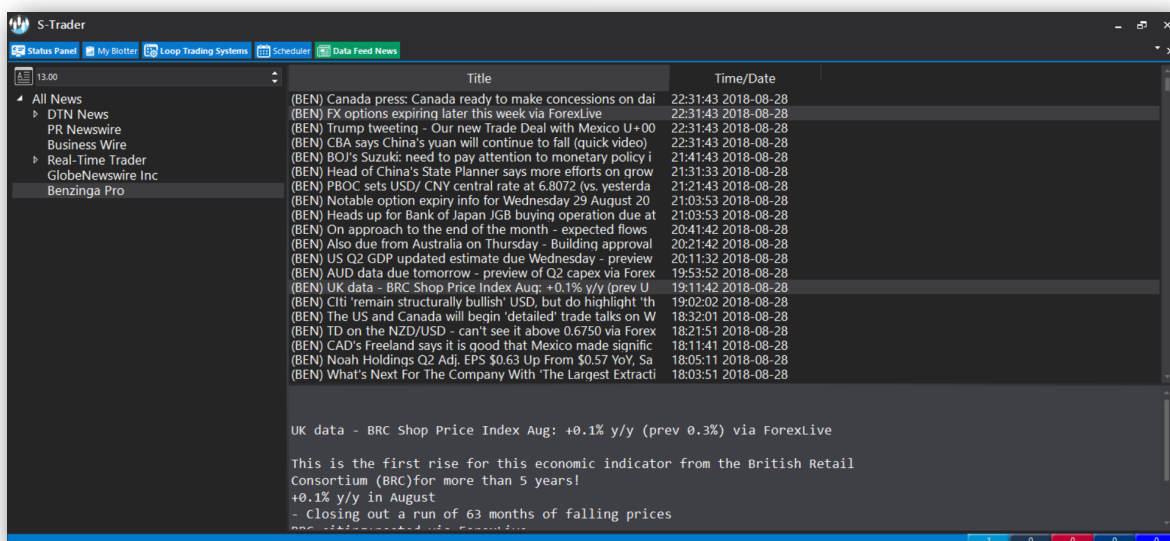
S-Trader

Status Panel My Blotter Loop Trading Systems Scheduler Data Feed News

13.00

All News
DTN News
PR Newswire
Business Wire
Real-Time Trader
GlobeNewswire Inc
Benzinga Pro

| Title | Time/Date |
|---|---|
| (BEN) Canada press: Canada ready to make concessions on dai | 22:31:43 2018-08-28 |
| (BEN) FX options expiring later this week via ForexLive | 22:31:43 2018-08-28 |
| (BEN) Trump tweeting - Our new Trade Deal with Mexico U+00 | 22:31:43 2018-08-28 |
| (BEN) CBA says China's yuan will continue to fall (quick video) | 22:31:43 2018-08-28 |
| (BEN) BOJ's Suzuki: need to pay attention to monetary policy i | 21:41:43 2018-08-28 |
| (BEN) Head of China's State Planner says more efforts on grow | 21:31:33 2018-08-28 |
| (BEN) PBOC sets USD/ CNY central rate at 6.8072 (vs. yesterda | 21:21:43 2018-08-28 |
| (BEN) Notable option expiry info for Wednesday 29 August 20 | 21:03:53 2018-08-28 |
| (BEN) Heads up for Bank of Japan JGB buying operation due at | 21:03:53 2018-08-28 |
| (BEN) On approach to the end of the month - expected flows | 20:41:42 2018-08-28 |
| (BEN) Also due from Australia on Thursday - Building approval | 20:21:42 2018-08-28 |
| (BEN) US Q2 GDP updated estimate due Wednesday - preview | 20:11:32 2018-08-28 |
| (BEN) AUD data due tomorrow - preview of Q2 capex via Forex | 19:53:52 2018-08-28 |
| (BEN) UK data - BRC Shop Price Index Aug: +0.1% y/y (prev U | 19:11:42 2018-08-28 |
| (BEN) CIti 'remain structurally bullish' USD, but do highlight 'th | 19:02:02 2018-08-28 |
| (BEN) The US and Canada will begin 'detailed' trade talks on W | 18:32:01 2018-08-28 |
| (BEN) TD on the NZD/USD - can't see it above 0.6750 via Forex | 18:21:51 2018-08-28 |
| (BEN) CAD's Freeland says it is good that Mexico made signific | 18:11:41 2018-08-28 |
| (BEN) Noah Holdings Q2 Adj. EPS $0.63 Up From $0.57 YoY, Sa | 18:05:11 2018-08-28 |
| (BEN) What's Next For The Company With 'The Largest Extracti | 18:03:51 2018-08-28 |

UK data - BRC Shop Price Index Aug: +0.1% y/y (prev 0.3%) via ForexLive

This is the first rise for this economic indicator from the British Retail Consortium (BRC)for more than 5 years!
+0.1% y/y in August
- Closing out a run of 63 months of falling prices
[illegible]